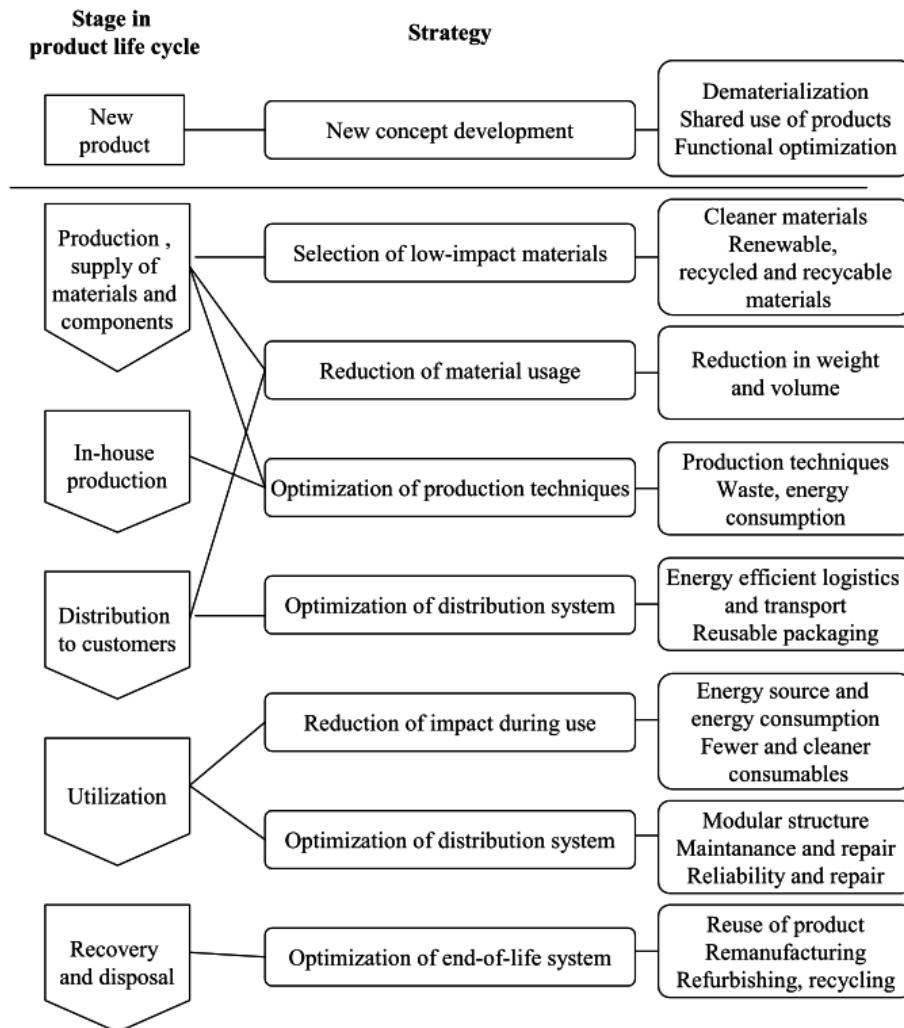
Stage in product life cycle

Strategy

New product

New concept development

Dematerialization
Shared use of products
Functional optimization

Production , supply of materials and components

Selection of low-impact materials

Cleaner materials
Renewable, recycled and recycable materials

Reduction of material usage

Reduction in weight and volume

In-house production

Optimization of production techniques

Production techniques
Waste, energy consumption

Distribution to customers

Optimization of distribution system

Energy efficient logistics and transport
Reusable packaging

Utilization

Reduction of impact during use

Energy source and energy consumption
Fewer and cleaner consumables

Optimization of distribution system

Modular structure
Maintanance and repair
Reliability and repair

Recovery and disposal

Optimization of end-of-life system

Reuse of product
Remanufacturing
Refurbishing, recycling